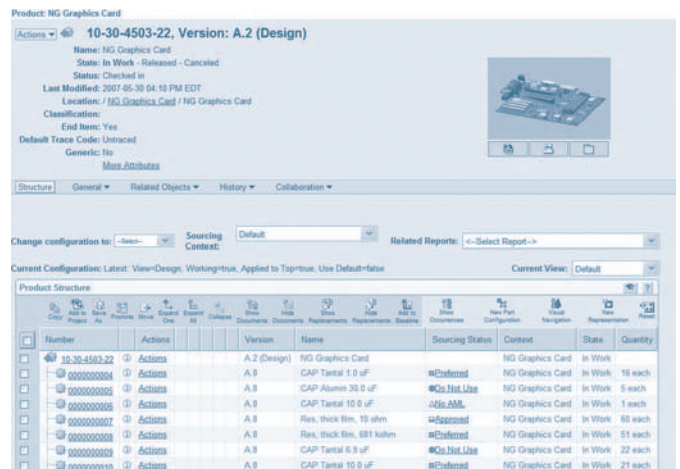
Product: NG Graphics Card

Actions ▾ 10-30-4503-22, Version: A.2 (Design)

Name: NG Graphics Card
State: In Work - Released - Canceled
Status: Checked in
Last Modified: 2007-05-30 04:10 PM EDT
Location: / NG Graphics Card / NG Graphics Card
Classification:
End Item: Yes
Default Trace Code: Untraced
Generic: No
More Attributes

Structure General ▾ Related Objects ▾ History ▾ Collaboration ▾

Change configuration to: --Select-- Sourcing Context: Default Related Reports: <--Select Report-->

Current Configuration: Latest: View=Design, Working=true, Applied to Tsp=true, Use Default=false Current View: Default

Product Structure

Copy Add to Project Save As Promote Move Expand One Expand All Collapse Show Documents Hide Documents Show Replacements Hide Replacements Add to Baseline Show Occurrences New Part Configuration Visual Navigation New Representation Reset

| | Number | Actions | Version | Name | Sourcing Status | Context | State | Quantity |
|---|---|---|---|---|---|---|---|---|
| | 10-30-4503-22 | Actions | A.2 (Design) | NG Graphics Card | | NG Graphics Card | In Work | |
| | 0000000004 | Actions | A.8 | CAP Tantal 1.0 uF | Preferred | NG Graphics Card | In Work | 16 each |
| | 0000000005 | Actions | A.8 | CAP Alumin 30.0 uF | Do Not Use | NG Graphics Card | In Work | 5 each |
| | 0000000006 | Actions | A.8 | CAP Tantal 10.0 uF | No AML | NG Graphics Card | In Work | 1 each |
| | 0000000007 | Actions | A.8 | Res, thick film, 10 ohm | Approved | NG Graphics Card | In Work | 60 each |
| | 0000000008 | Actions | A.8 | Res, thick film, 681 kohm | Preferred | NG Graphics Card | In Work | 51 each |
| | 0000000009 | Actions | A.8 | CAP Tantal 6.9 uF | Do Not Use | NG Graphics Card | In Work | 22 each |
| | 0000000010 | Actions | A.8 | CAP Tantal 10.0 uF | Preferred | NG Graphics Card | In Work | 21 each |